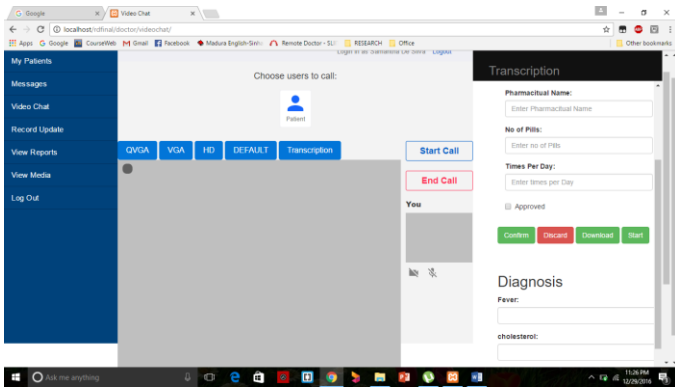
Google
Video Chat
localhost/rdfinal/doctor/videochat/
Apps Google CourseWeb Gmail Facebook Madura English-Sinh Remote Doctor - SLI RESEARCH Office
Other bookmarks

My Patients
Messages
Video Chat
Record Update
View Reports
View Media
Log Out

Login in as Samantha De Silva Logout

Choose users to call:

Patient

QVGA VGA HD DEFAULT Transcription

Start Call
End Call
You

Transcription
Pharmacitual Name:
Enter Pharmacitual Name
No of Pills:
Enter no of Pills
Times Per Day:
Enter times per Day
Approved
Confirm Discard Download Start

Diagnosis
Fever:
cholesterol:

Ask me anything
11:26 PM
12/29/2016